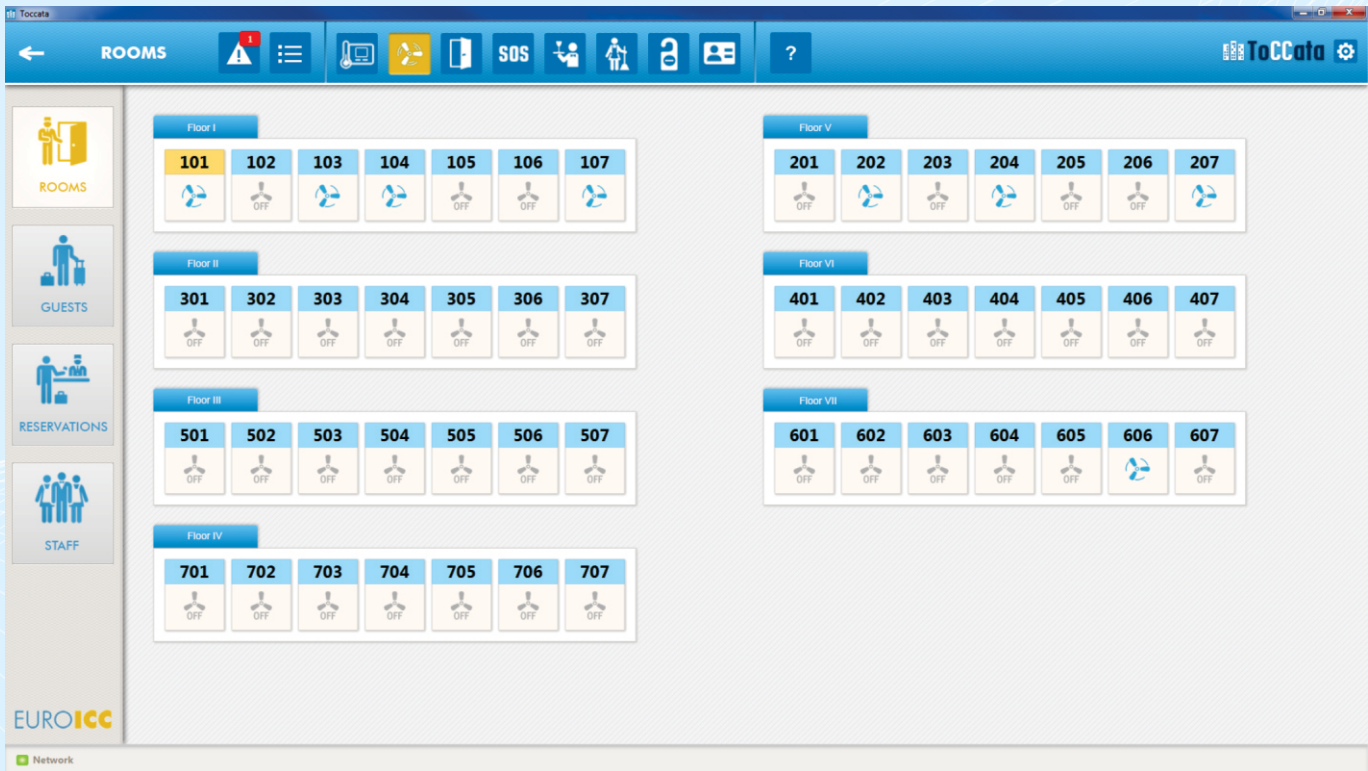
Toccata

ROOMS 1 SOS ?

ToCCata

ROOMS

GUESTS

RESERVATIONS

STAFF

EUROICC

Floor I

101 102 OFF 103 104 105 OFF 106 OFF 107

Floor II

301 OFF 302 OFF 303 OFF 304 OFF 305 OFF 306 OFF 307 OFF

Floor III

501 OFF 502 OFF 503 OFF 504 OFF 505 OFF 506 OFF 507 OFF

Floor IV

701 OFF 702 OFF 703 OFF 704 OFF 705 OFF 706 OFF 707 OFF

Floor V

201 OFF 202 203 OFF 204 205 OFF 206 OFF 207

Floor VI

401 OFF 402 OFF 403 OFF 404 OFF 405 OFF 406 OFF 407 OFF

Floor VII

601 OFF 602 OFF 603 OFF 604 OFF 605 OFF 606 607 OFF

Network